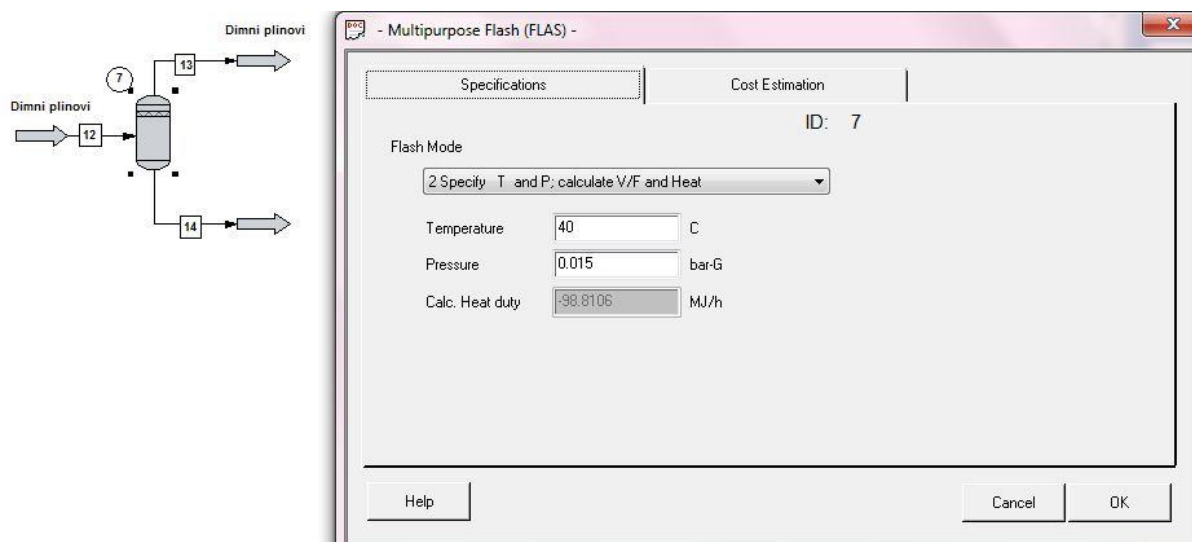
Dimni plinovi
7
13
Dimni plinovi
12
14

- Multipurpose Flash (FLAS) -

Specifications
Cost Estimation

ID: 7

Flash Mode

2 Specify T and P; calculate V/F and Heat

Temperature 40 C
Pressure 0.015 bar-G
Calc. Heat duty -98.8106 MJ/h

Help
Cancel
OK